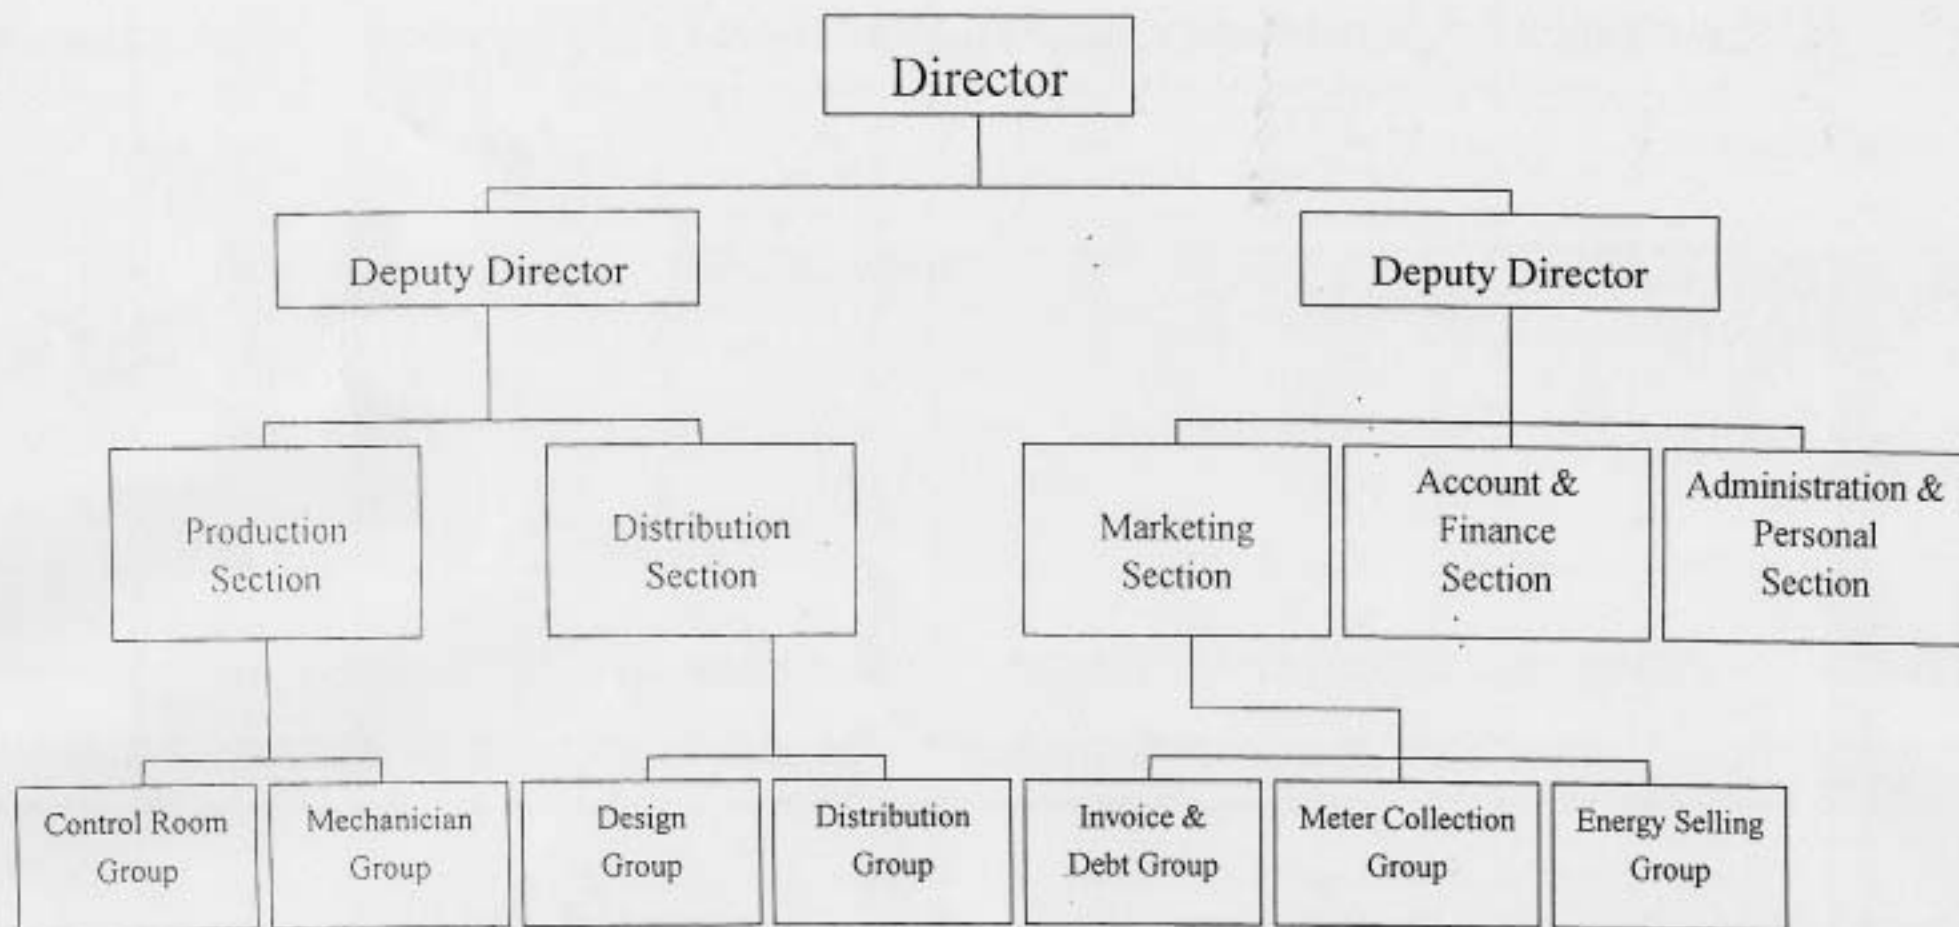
Director

Deputy Director

Deputy Director

Production Section

Distribution Section

Marketing Section

Account & Finance Section

Administration & Personal Section

Control Room Group

Mechanician Group

Design Group

Distribution Group

Invoice & Debt Group

Meter Collection Group

Energy Selling Group